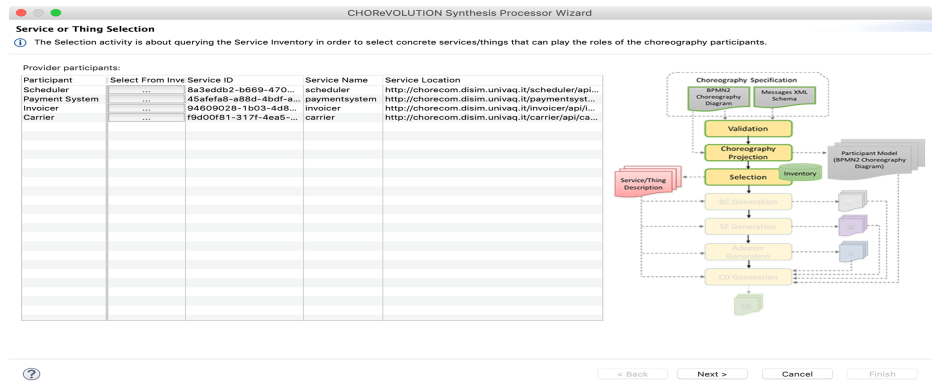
CHOReVOLUTION Synthesis Processor Wizard

Service or Thing Selection

The Selection activity is about querying the Service Inventory in order to select concrete services/things that can play the roles of the choreography participants.

Provider participants:

| Participant | Select From Inve | Service ID | Service Name | Service Location |
|---|---|---|---|---|
| Scheduler | ... | 8a3eddb2-b669-470... | scheduler | http://chorecom.disim.univaq.it/scheduler/api... |
| Payment System | ... | 45afefa8-a88d-4bdf-a... | paymentsystem | http://chorecom.disim.univaq.it/paymentsyst... |
| Invoicer | ... | 94609028-1b03-4d8... | invoicer | http://chorecom.disim.univaq.it/invoicer/api/i... |
| Carrier | ... | f9d00f81-317f-4ea5-... | carrier | http://chorecom.disim.univaq.it/carrier/api/ca... |

Choreography Specification

BPMN2 Choreography Diagram

Messages XML Schema

Validation

Choreography Projection

Participant Model (BPMN2 Choreography Diagram)

Service/Thing Description

Selection

Inventory

BC Generation

SF Generation

Adapter Generation

CD Generation

?

< Back

Next >

Cancel

Finish